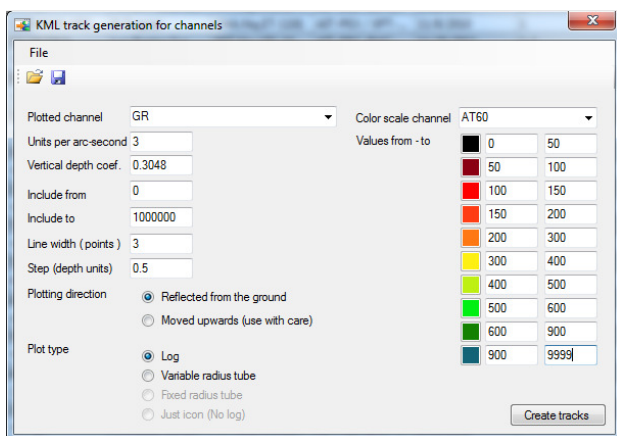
KML track generation for channels

File

Plotted channel GR

Units per arc-second 3

Vertical depth coef. 0.3048

Include from 0

Include to 1000000

Line width ( points ) 3

Step (depth units) 0.5

Plotting direction

Reflected from the ground

Moved upwards (use with care)

Plot type

Log

Variable radius tube

Fixed radius tube

Just icon (No log)

Color scale channel AT60

Values from - to

| | |
|---|---|
| 0 | 50 |
| 50 | 100 |
| 100 | 150 |
| 150 | 200 |
| 200 | 300 |
| 300 | 400 |
| 400 | 500 |
| 500 | 600 |
| 600 | 900 |
| 900 | 9999 |

Create tracks